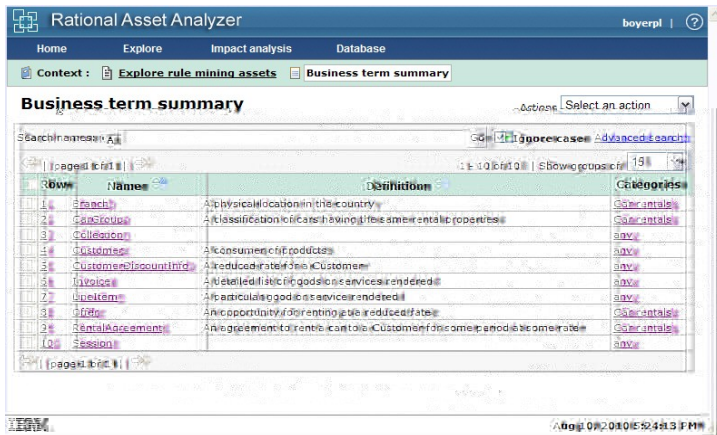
Rational Asset Analyzer

boyerpl | ?

Home Explore Impact analysis Database

Context : Explore rule mining assets Business term summary

Business term summary

Actions Select an action

Search names: All Go Ignore case Advanced search

page 1 of 1 1 - 10 of 10 | Show groups of 15

| Row | Name | Definition | Categories |
|---|---|---|---|
| 1 | Branch | A physical location in the country | Car rentals |
| 2 | CarGroups | A classification of cars having the same rental properties | Car rentals |
| 3 | Collection | | any |
| 4 | Customer | A consumer of products | any |
| 5 | CustomerDiscountInfo | A reduced rate for a Customer | any |
| 6 | Invoice | A detailed list of goods or services rendered | any |
| 7 | LineItem | A particular good or service rendered | any |
| 8 | Offer | An opportunity for renting at a reduced rate | Car rentals |
| 9 | RentalAgreement | An agreement to rent a car to a Customer for some period at some rate | Car rentals |
| 10 | Session | | any |

page 1 of 1

IBM

Aug 10, 2010 5:24:13 PM